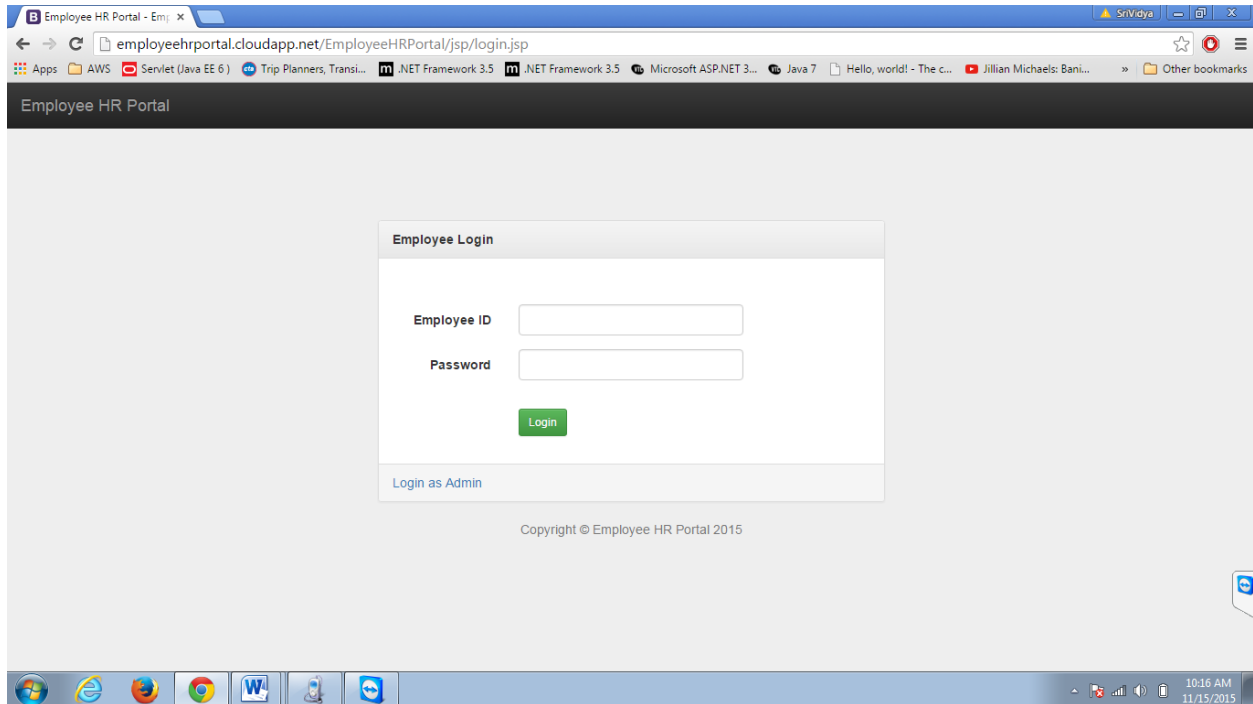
Employee HR Portal - Em ×

SriVidya

employeehrportal.cloudapp.net/EmployeeHRPortal/jsp/login.jsp

Apps AWS Servlet (Java EE 6) Trip Planners, Transi... .NET Framework 3.5 .NET Framework 3.5 Microsoft ASP.NET 3... Java 7 Hello, world! - The c... Jillian Michaels: Bani... » Other bookmarks

Employee HR Portal

Employee Login

Employee ID

Password

Login

Login as Admin

Copyright © Employee HR Portal 2015

10:16 AM
11/15/2015